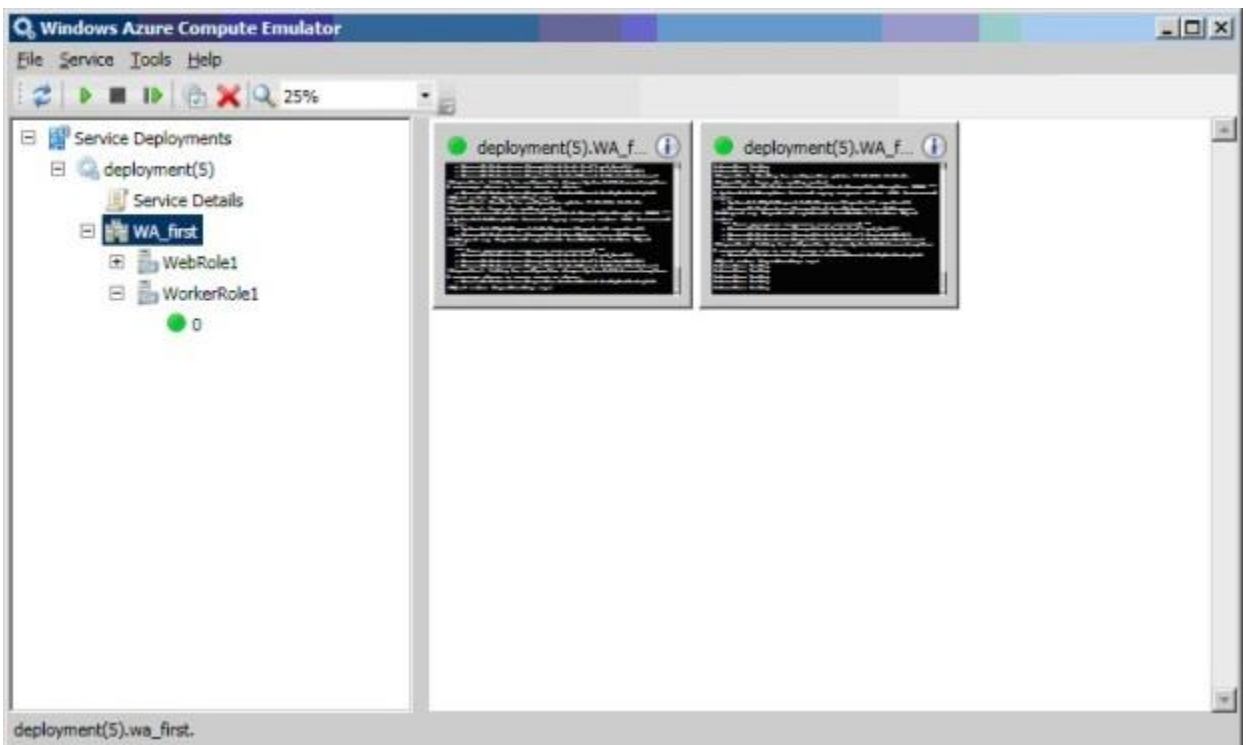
Windows Azure Compute Emulator

File Service Tools Help

25%

Service Deployments
deployment(5)
Service Details
WA_first
WebRole1
WorkerRole1
0

deployment(5).WA_f...

deployment(5).WA_f...

deployment(5).wa_first.